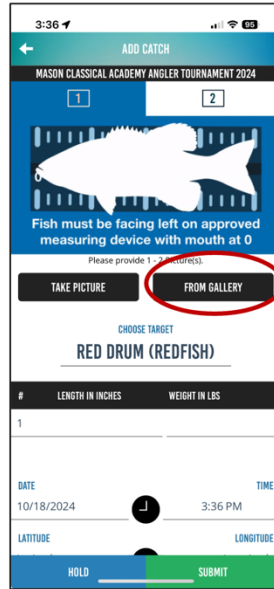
3:36
95

ADD CATCH

MASON CLASSICAL ACADEMY ANGLER TOURNAMENT 2024

1
2

Fish must be facing left on approved measuring device with mouth at 0

Please provide 1 - 2 Picture(s).

TAKE PICTURE
FROM GALLERY

CHOOSE TARGET
RED DRUM (REDFISH)

#
LENGTH IN INCHES
WEIGHT IN LBS

1

DATE
10/18/2024
TIME
3:36 PM

LATITUDE
LONGITUDE

HOLD
SUBMIT